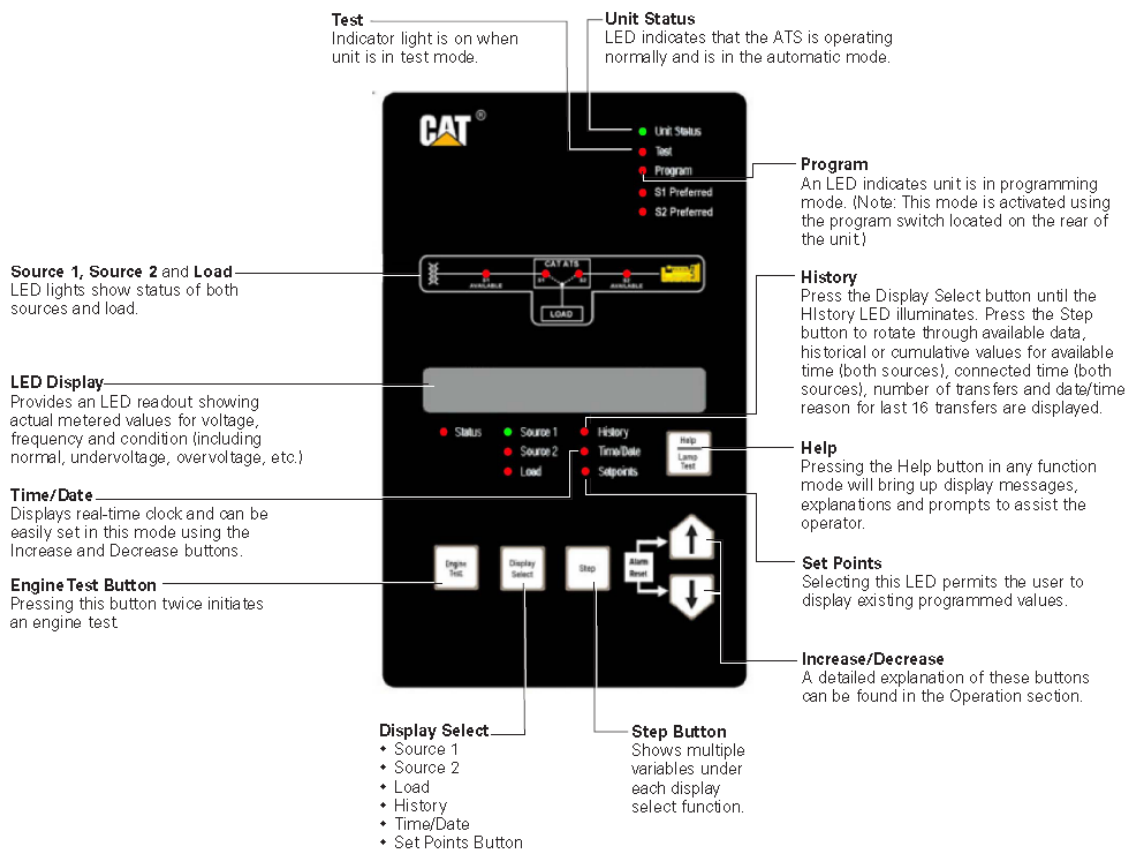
Test
Indicator light is on when unit is in test mode.

Unit Status
LED indicates that the ATS is operating normally and is in the automatic mode.

CAT®

Unit Status
Test
Program
S1 Preferred
S2 Preferred

Program
An LED indicates unit is in programming mode. (Note: This mode is activated using the program switch located on the rear of the unit.)

Source 1, Source 2 and Load
LED lights show status of both sources and load.

AVAILABLE
CAT ATS
S1
S2
AVAILABLE
LOAD

History
Press the Display Select button until the HIstory LED illuminates. Press the Step button to rotate through available data, historical or cumulative values for available time (both sources), connected time (both sources), number of transfers and date/time reason for last 16 transfers are displayed.

LED Display
Provides an LED readout showing actual metered values for voltage, frequency and condition (including normal, undervoltage, overvoltage, etc.)

Status
Source 1
Source 2
Load
History
Time/Date
Setpoints

Help
Lamp Test

Help
Pressing the Help button in any function mode will bring up display messages, explanations and prompts to assist the operator.

Time/Date
Displays real-time clock and can be easily set in this mode using the Increase and Decrease buttons.

Engine Test
Display Select
Step
Alarm Reset

Set Points
Selecting this LED permits the user to display existing programmed values.

Engine Test Button
Pressing this button twice initiates an engine test.

Increase/Decrease
A detailed explanation of these buttons can be found in the Operation section.

Display Select
• Source 1
• Source 2
• Load
• History
• Time/Date
• Set Points Button

Step Button
Shows multiple variables under each display select function.